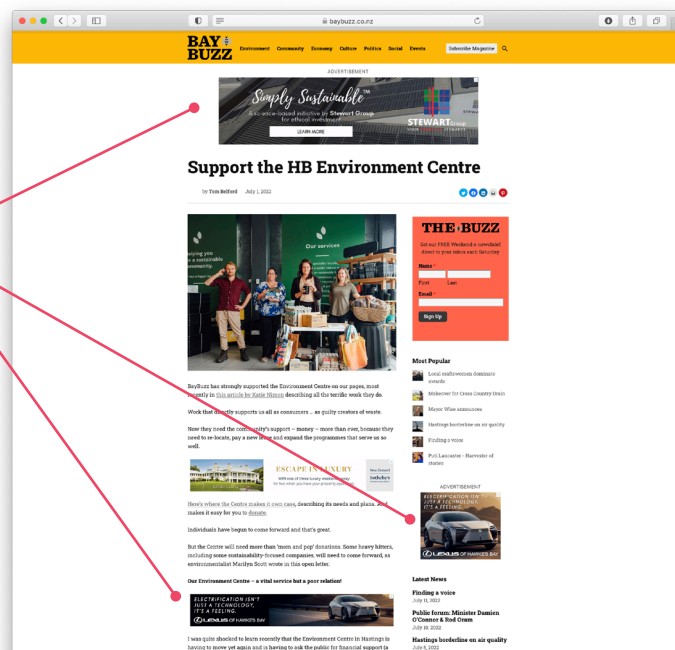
baybuzz.co.nz

BAY BUZZ

Environment Community Economy Culture Politics Social Events Subscribe Magazine

ADVERTISEMENT

Simply Sustainable™

A science-based initiative by Stewart Group for ethical investment

LEARN MORE

STEWART Group

Support the HB Environment Centre

by Tom Belford July 1, 2022

Our services

THE BUZZ

Get our FREE Weekend e-newsletter direct to your inbox each Saturday

Name *

First Last

Email *

Sign Up

Most Popular

Local craftswomen dominate awards

Makeover for Cross Country Drain

Major Wine announces

Hastings borderline on air quality

Finding a voice

Poli Lancaster - Harvester of Stories

ADVERTISEMENT

ELECTRIFICATION ISN'T JUST A TECHNOLOGY, IT'S A FEELING.

LEXUS OF HAWKE'S BAY

BayBuzz has strongly supported the Environment Centre on our pages, most recently in this article by Katie Nimon describing all the terrific work they do.

Work that directly supports us all as consumers ... as guilty creators of waste.

Now they need the community's support – money – more than ever, because they need to re-locate, pay a new lease and expand the programmes that serve us so well.

ESCAPE IN LUXURY

Sotheby's

Here's where the Centre makes it own case, describing its needs and plans. And makes it easy for you to donate.

Individuals have begun to come forward and that's great.

But the Centre will need more than 'mom and pop' donations. Some heavy hitters, including some sustainability-focused companies, will need to come forward, as environmentalist Marilyn Scott wrote in this open letter.

Our Environment Centre – a vital service but a poor relation!

ELECTRIFICATION ISN'T JUST A TECHNOLOGY, IT'S A FEELING.

LEXUS OF HAWKE'S BAY

I was quite shocked to learn recently that the Environment Centre in Hastings is having to move yet again and is having to ask the public for financial support (a

Latest News

Finding a voice
July 11, 2022

Public forum: Minister Damien O'Connor & Rod Oram
July 10, 2022

Hastings borderline on air quality
July 8, 2022